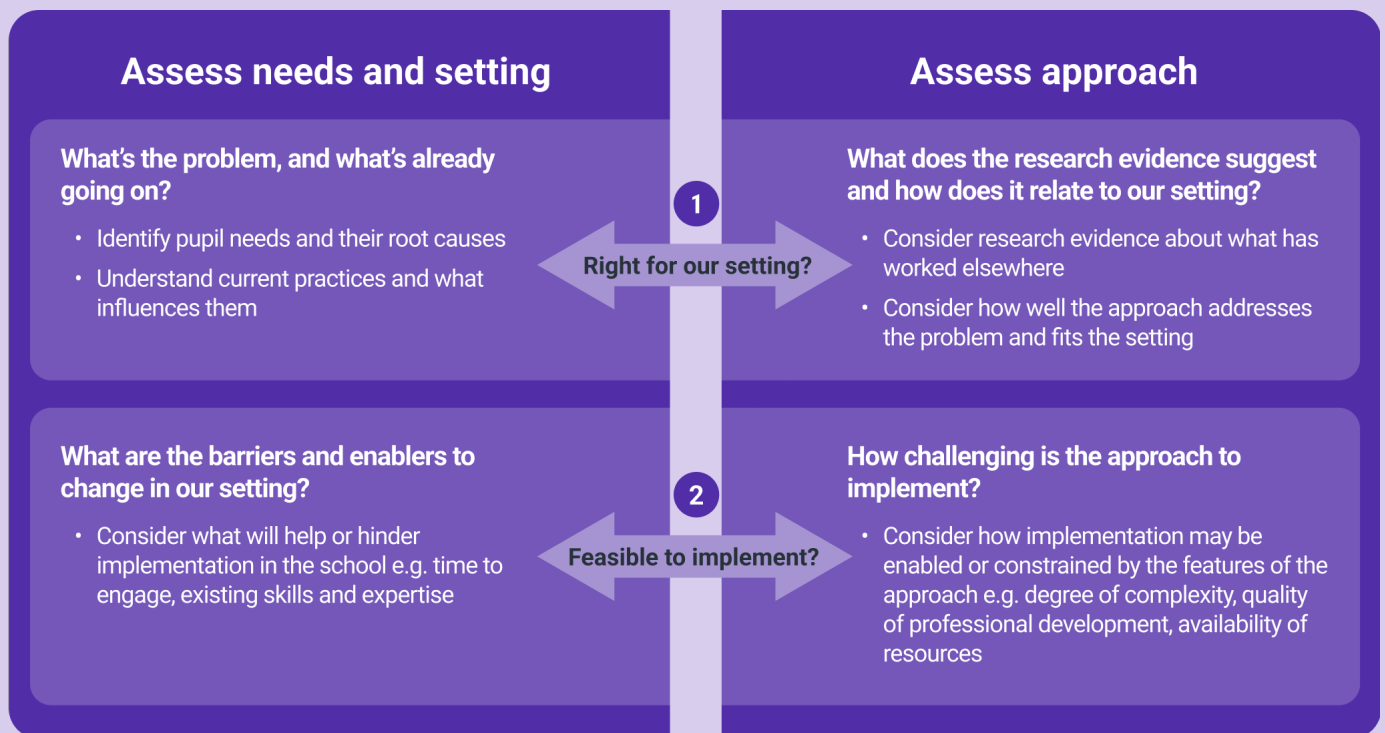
Assess needs and setting

Assess approach

What's the problem, and what's already going on?

- Identify pupil needs and their root causes
- Understand current practices and what influences them

1

Right for our setting?

What does the research evidence suggest and how does it relate to our setting?

- Consider research evidence about what has worked elsewhere
- Consider how well the approach addresses the problem and fits the setting

What are the barriers and enablers to change in our setting?

- Consider what will help or hinder implementation in the school e.g. time to engage, existing skills and expertise

2

Feasible to implement?

How challenging is the approach to implement?

- Consider how implementation may be enabled or constrained by the features of the approach e.g. degree of complexity, quality of professional development, availability of resources